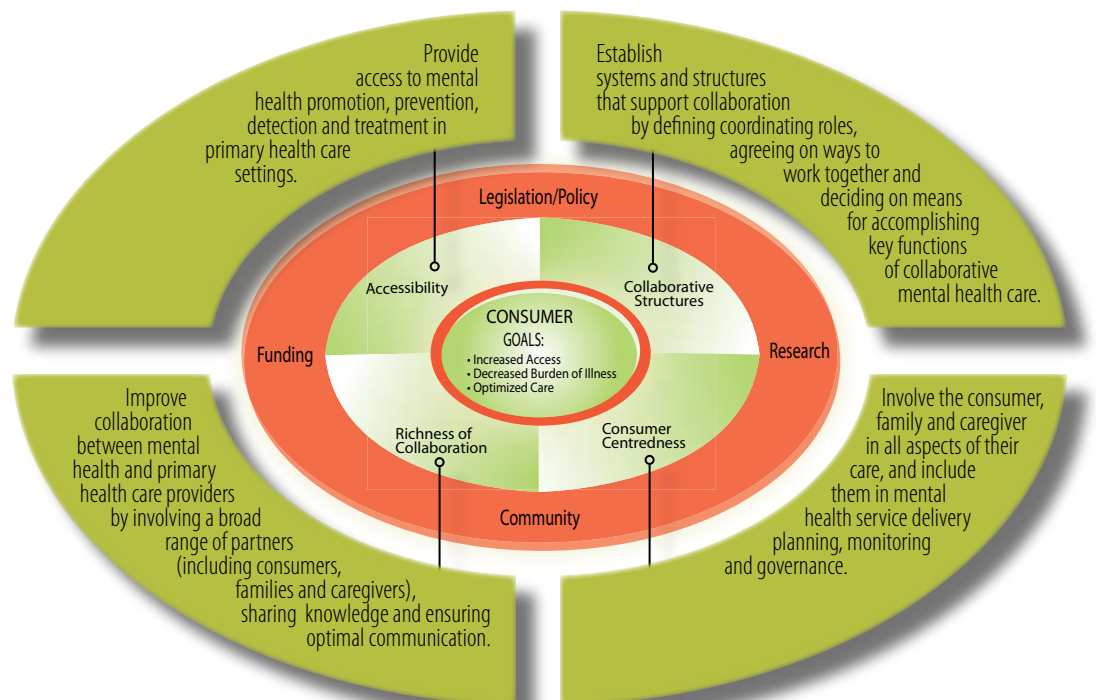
Provide access to mental health promotion, prevention, detection and treatment in primary health care settings.

Establish systems and structures that support collaboration by defining coordinating roles, agreeing on ways to work together and deciding on means for accomplishing key functions of collaborative mental health care.

Legislation/Policy

Accessibility

Collaborative Structures

Funding

CONSUMER

GOALS:

• Increased Access
• Decreased Burden of Illness
• Optimized Care

Research

Richness of Collaboration

Consumer Centredness

Community

Improve collaboration between mental health and primary health care providers by involving a broad range of partners (including consumers, families and caregivers), sharing knowledge and ensuring optimal communication.

Involve the consumer, family and caregiver in all aspects of their care, and include them in mental health service delivery planning, monitoring and governance.